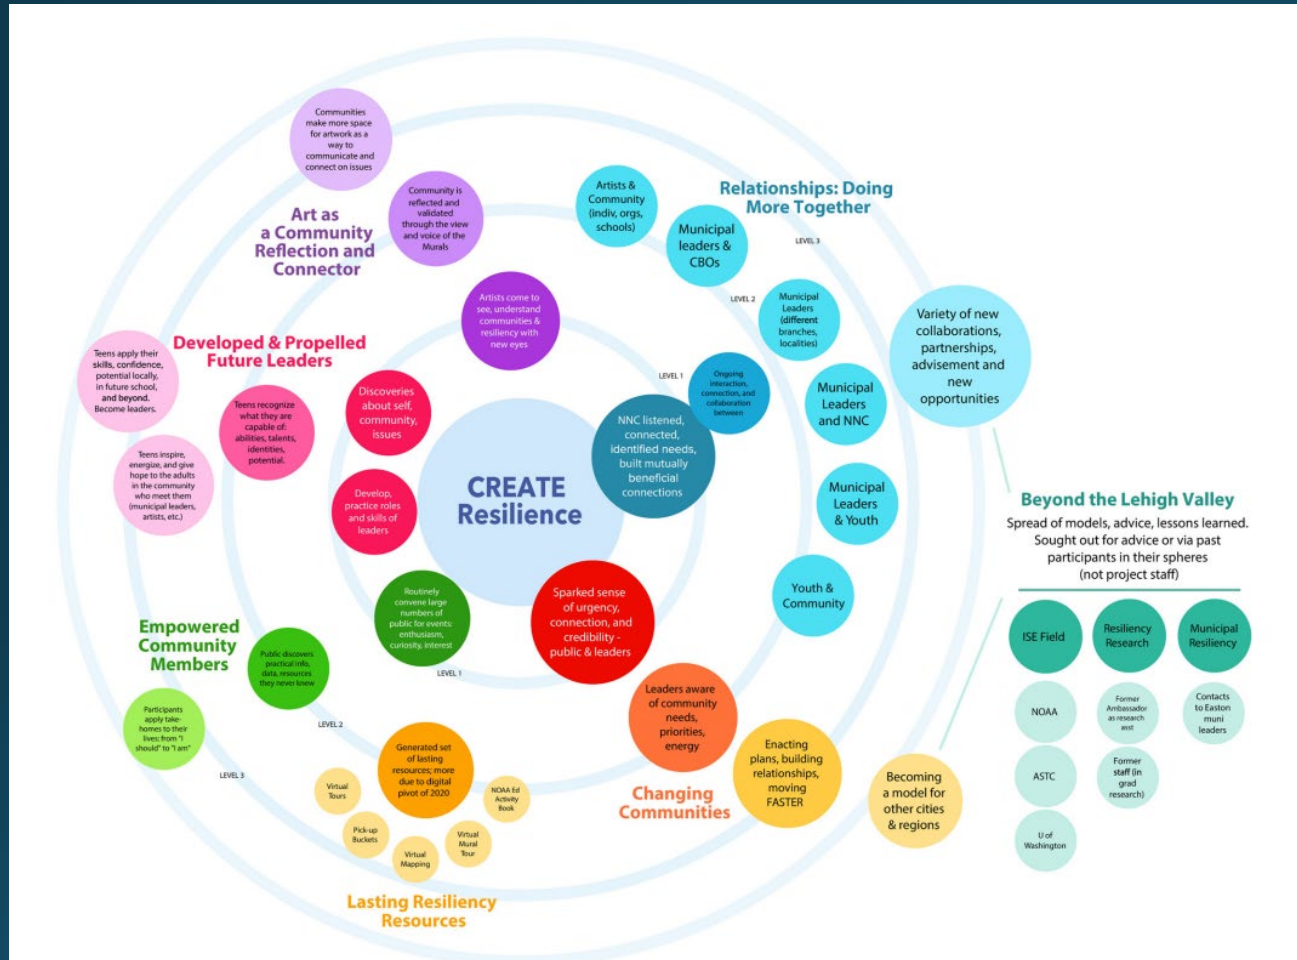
CREATE Resilience

Art as a Community Reflection and Connector

Communities make more space for artwork as a way to communicate and connect on issues

Community is reflected and validated through the view and voice of the Murals

Artists come to see, understand communities & resiliency with new eyes

Relationships: Doing More Together

Artists & Community (indiv, orgs, schools)

Municipal leaders & CBOs

LEVEL 3

LEVEL 2

Municipal Leaders (different branches, localities)

LEVEL 1

Ongoing interaction, connection, and collaboration between

NNC listened, connected, identified needs, built mutually beneficial connections

Municipal Leaders and NNC

Variety of new collaborations, partnerships, advisement and new opportunities

Municipal Leaders & Youth

Youth & Community

Developed & Propelled Future Leaders

Teens apply their skills, confidence, potential locally, in future school, and beyond. Become leaders.

Teens recognize what they are capable of: abilities, talents, identities, potential.

Teens inspire, energize, and give hope to the adults in the community who meet them (municipal leaders, artists, etc.)

Discoveries about self, community, issues

Develop, practice roles and skills of leaders

Beyond the Lehigh Valley

Spread of models, advice, lessons learned. Sought out for advice or via past participants in their spheres (not project staff)

ISE Field

Resiliency Research

Municipal Resiliency

NOAA

Former Ambassador as research asst

Contacts to Easton muni leaders

ASTC

Former staff (in grad research)

U of Washington

Empowered Community Members

Routinely convene large numbers of public for events: enthusiasm, curiosity, interest

LEVEL 1

Public discovers practical info, data, resources they never knew

LEVEL 2

Participants apply take-homes to their lives: from "I should" to "I am"

LEVEL 3

Sparked sense of urgency, connection, and credibility - public & leaders

Leaders aware of community needs, priorities, energy

Enacting plans, building relationships, moving FASTER

Becoming a model for other cities & regions

Changing Communities

Generated set of lasting resources; more due to digital pivot of 2020

Virtual Tours

NOAA Ed Activity Book

Pick-up Buckets

Virtual Mapping

Virtual Mural Tour

Lasting Resiliency Resources